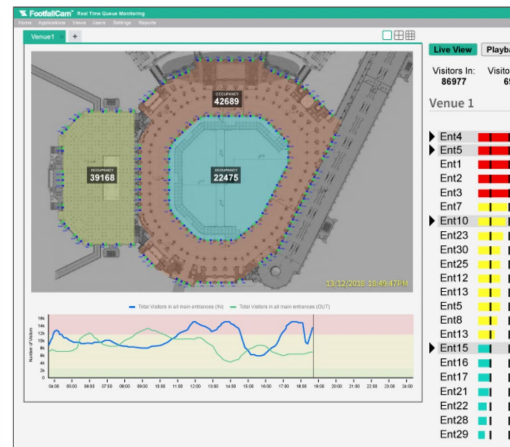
FootfallCam Real Time Queue Monitoring

Home Applications Views Users Settings Reports

Venue1 +

Live View Playba

Visitors In: 86977

Visito 6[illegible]

Venue 1

OCCUPANCY 42689

OCCUPANCY 39168

OCCUPANCY 22475

13/12/2018 18:49:47 PM

Total Visitors in all main entrances (IN) Total Visitors in all main entrances (OUT)

Number of Visitors

04:00 05:00 06:00 07:00 08:00 09:00 10:00 11:00 12:00 13:00 14:00 15:00 16:00 17:00 18:00 19:00 20:00 21:00 22:00 23:00 24:00

Ent4
Ent5
Ent1
Ent2
Ent3
Ent7
Ent10
Ent23
Ent30
Ent25
Ent12
Ent13
Ent5
Ent8
Ent13
Ent15
Ent16
Ent17
Ent21
Ent22
Ent28
Ent29